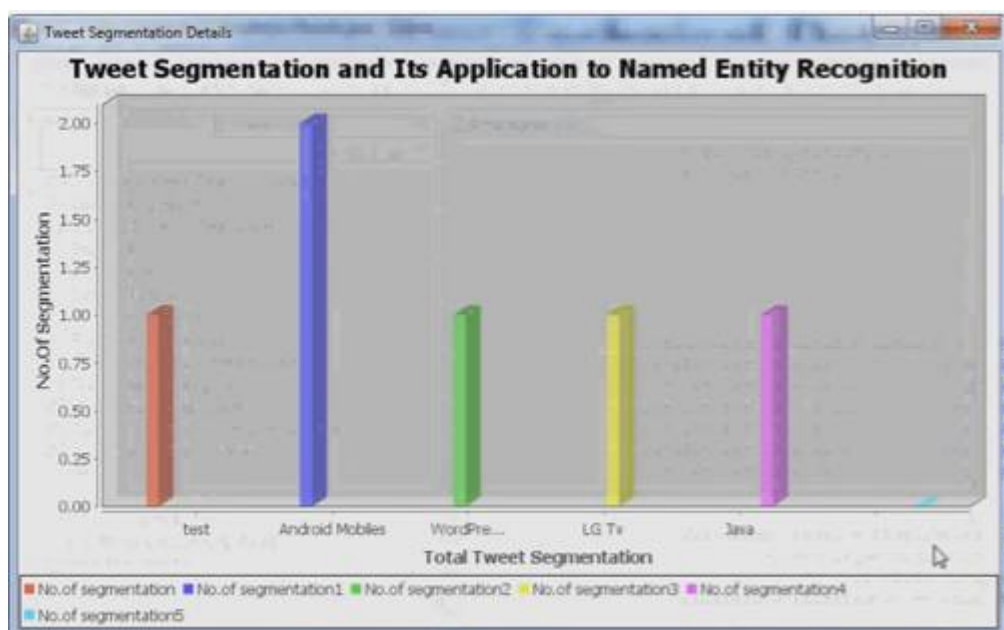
Tweet Segmentation Details

Tweet Segmentation and Its Application to Named Entity Recognition

No.Of Segmentation

2.00
1.75
1.50
1.25
1.00
0.75
0.50
0.25
0.00

test
Android Mobiles
WordPre...
LG Tv
Java

Total Tweet Segmentation

No.of segmentation
No.of segmentation1
No.of segmentation2
No.of segmentation3
No.of segmentation4
No.of segmentation5